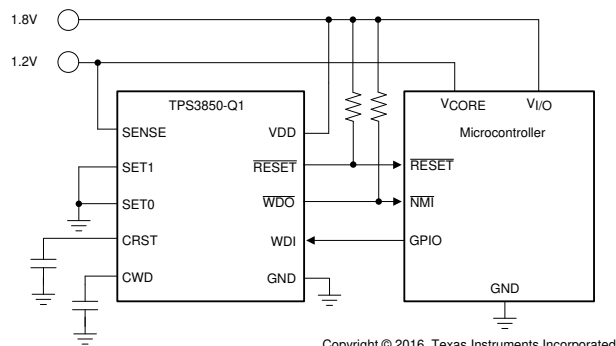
1.8V

1.2V

TPS3850-Q1

SENSE

SET1

SET0

CRST

CWD

VDD

$\overline{RESET}$

$\overline{WDO}$

WDI

GND

$V_{CORE}$

$V_{I/O}$

Microcontroller

$\overline{RESET}$

$\overline{NMI}$

GPIO

GND

Copyright © 2016, Texas Instruments Incorporated